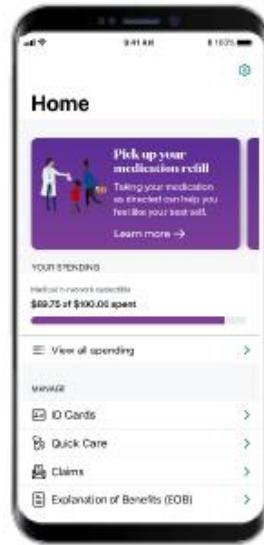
9:41 AM

100%

Home

Pick up your medication refill

Taking your medication as directed can help you feel like your best self.

Learn more →

YOUR SPENDING

Medical in-network deductible

$89.75 of $100.00 spent

View all spending

MANAGE

ID Cards

Quick Care

Claims

Explanation of Benefits (EOB)